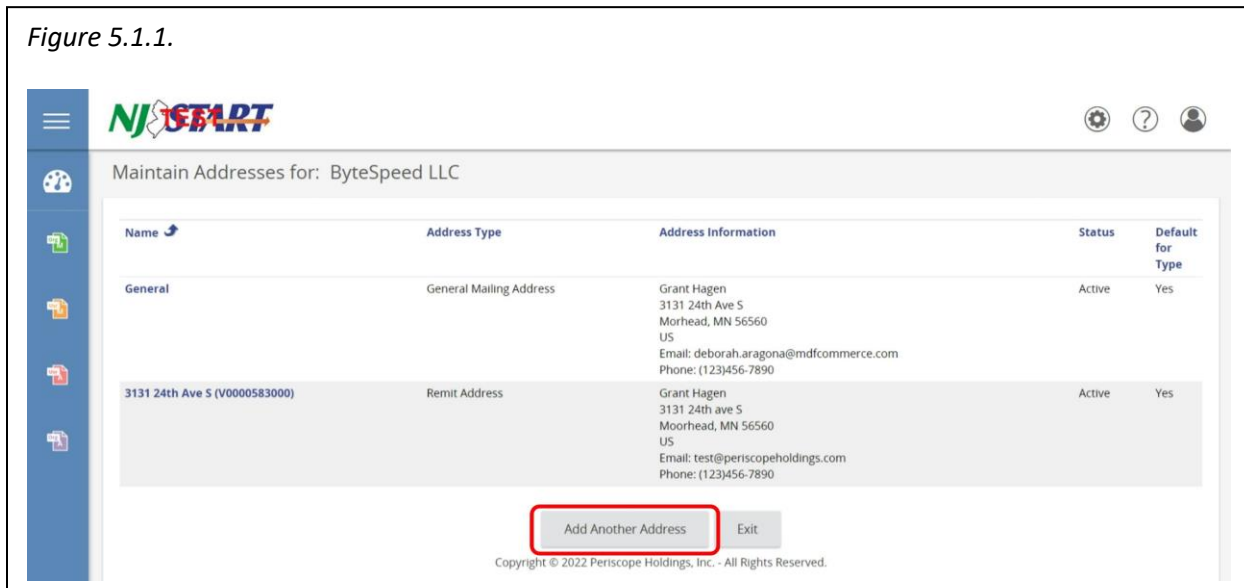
*Figure 5.1.1.*

NJSTART TEST

Maintain Addresses for: ByteSpeed LLC

| Name | Address Type | Address Information | Status | Default for Type |
|---|---|---|---|---|
| General | General Mailing Address | Grant Hagen 3131 24th Ave S Morhead, MN 56560 US Email: deborah.aragona@mdfcommerce.com Phone: (123)456-7890 | Active | Yes |
| 3131 24th Ave S (V0000583000) | Remit Address | Grant Hagen 3131 24th ave S Moorhead, MN 56560 US Email: test@periscopeholdings.com Phone: (123)456-7890 | Active | Yes |

Add Another Address | Exit

Copyright © 2022 Periscope Holdings, Inc. - All Rights Reserved.